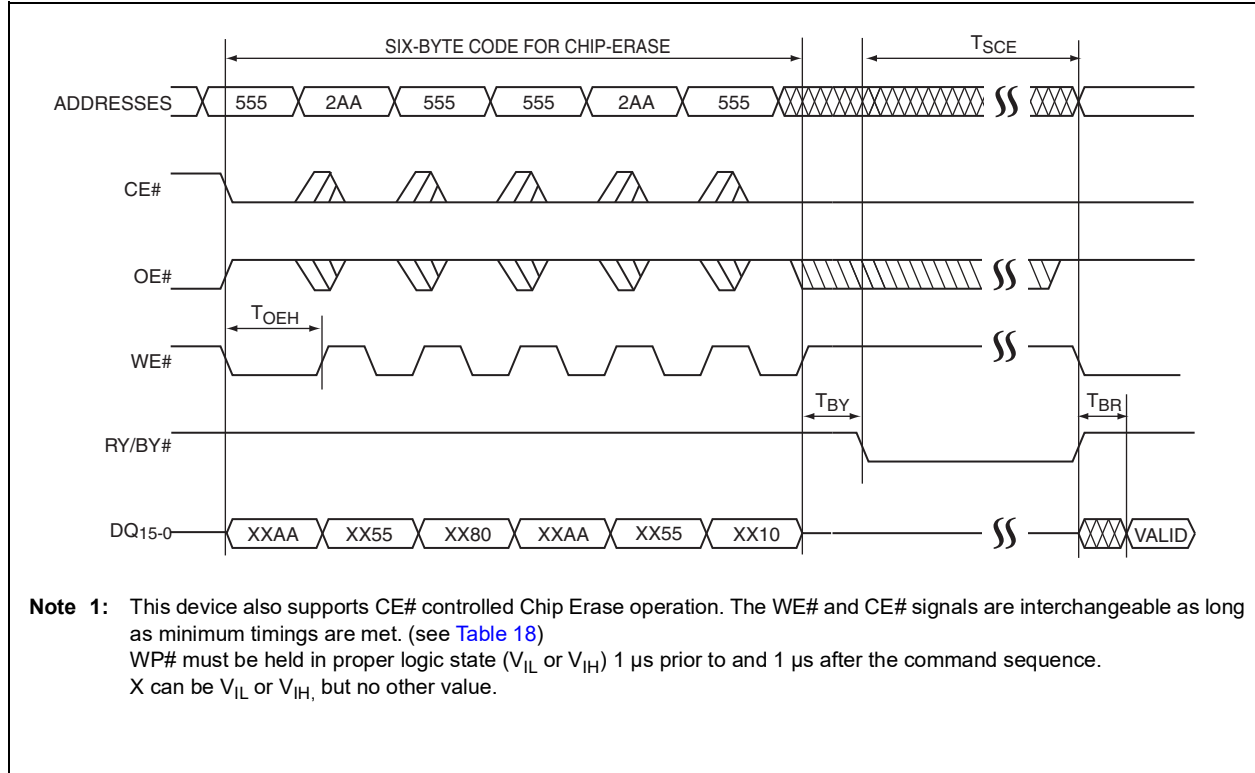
SIX-BYTE CODE FOR CHIP-ERASE

$T_{SCE}$

ADDRESSES 555 2AA 555 555 2AA 555

CE#

OE#

$T_{OEH}$

WE#

$T_{BY}$

$T_{BR}$

RY/BY#

$DQ_{15-0}$ XXAA XX55 XX80 XXAA XX55 XX10 VALID

**Note 1:** This device also supports CE# controlled Chip Erase operation. The WE# and CE# signals are interchangeable as long as minimum timings are met. (see Table 18)
WP# must be held in proper logic state ($V_{IL}$ or $V_{IH}$) 1 µs prior to and 1 µs after the command sequence.
X can be $V_{IL}$ or $V_{IH,}$ but no other value.